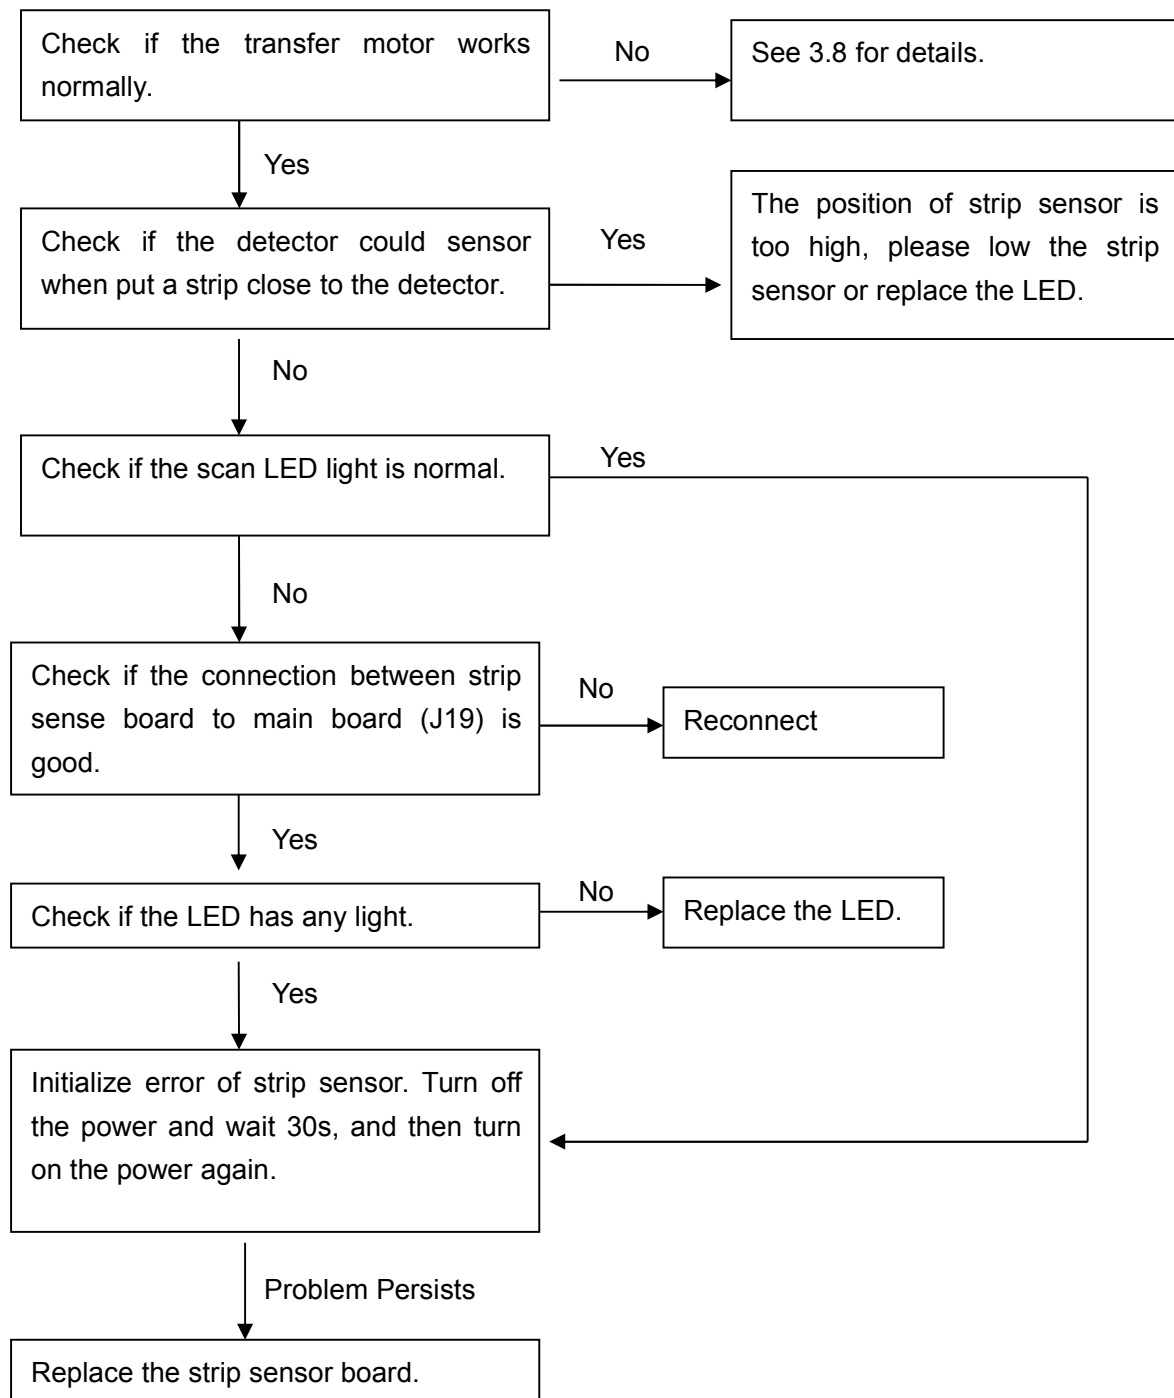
Check if the transfer motor works normally.

No

See 3.8 for details.

Yes

Check if the detector could sensor when put a strip close to the detector.

Yes

The position of strip sensor is too high, please low the strip sensor or replace the LED.

No

Check if the scan LED light is normal.

Yes

No

Check if the connection between strip sense board to main board (J19) is good.

No

Reconnect

Yes

Check if the LED has any light.

No

Replace the LED.

Yes

Initialize error of strip sensor. Turn off the power and wait 30s, and then turn on the power again.

Problem Persists

Replace the strip sensor board.